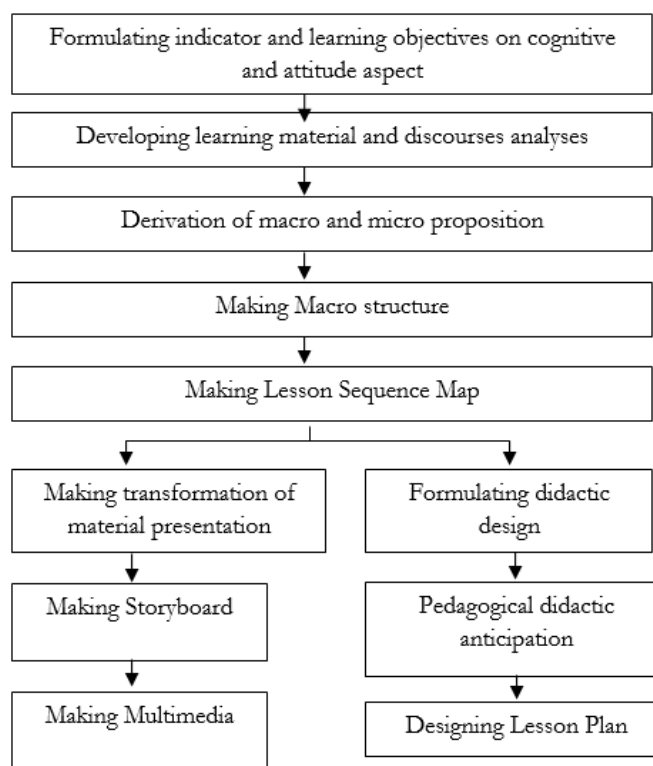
Formulating indicator and learning objectives on cognitive and attitude aspect

Developing learning material and discourses analyses

Derivation of macro and micro proposition

Making Macro structure

Making Lesson Sequence Map

Making transformation of material presentation

Making Storyboard

Making Multimedia

Formulating didactic design

Pedagogical didactic anticipation

Designing Lesson Plan